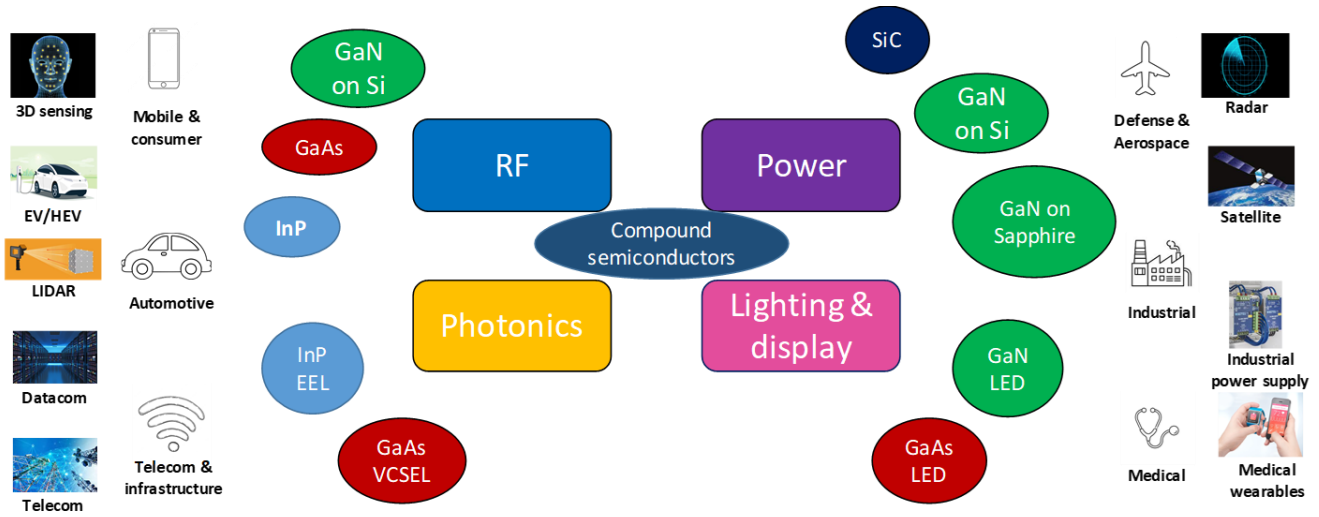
3D sensing

EV/HEV

LIDAR

Datacom

Telecom

Mobile & consumer

Automotive

Telecom & infrastructure

GaN on Si

GaAs

InP

InP EEL

GaAs VCSEL

RF

Power

Compound semiconductors

Photonics

Lighting & display

SiC

GaN on Si

GaN on Sapphire

GaN LED

GaAs LED

Defense & Aerospace

Industrial

Medical

Radar

Satellite

Industrial power supply

Medical wearables